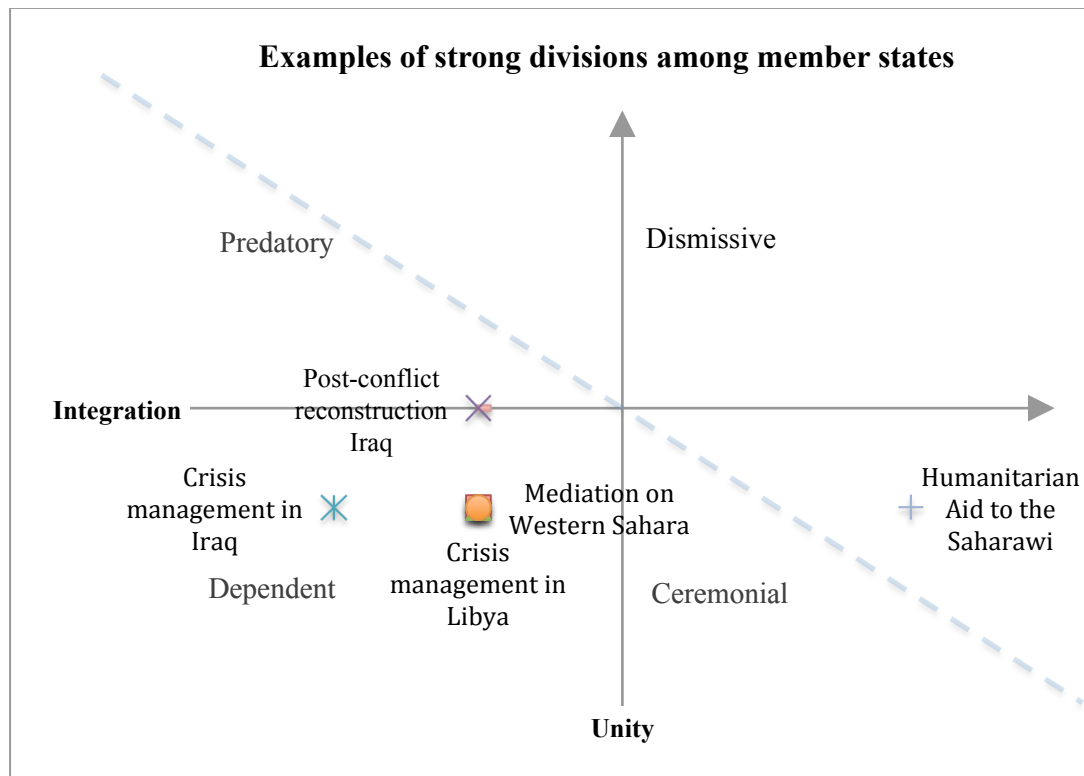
Examples of strong divisions among member states

Predatory

Dismissive

Post-conflict reconstruction Iraq

Integration

Crisis management in Iraq

Mediation on Western Sahara

Humanitarian Aid to the Saharawi

Crisis management in Libya

Dependent

Ceremonial

Unity